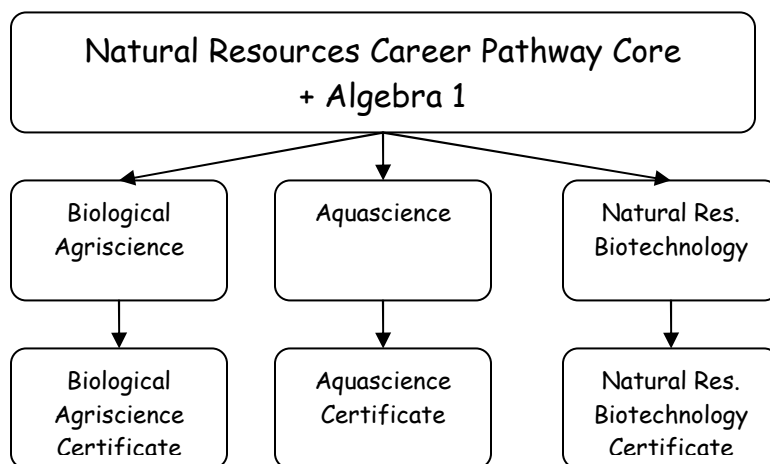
Natural Resources Career Pathway Core + Algebra 1

Biological Agriscience

Aquascience

Natural Res. Biotechnology

Biological Agriscience Certificate

Aquascience Certificate

Natural Res. Biotechnology Certificate